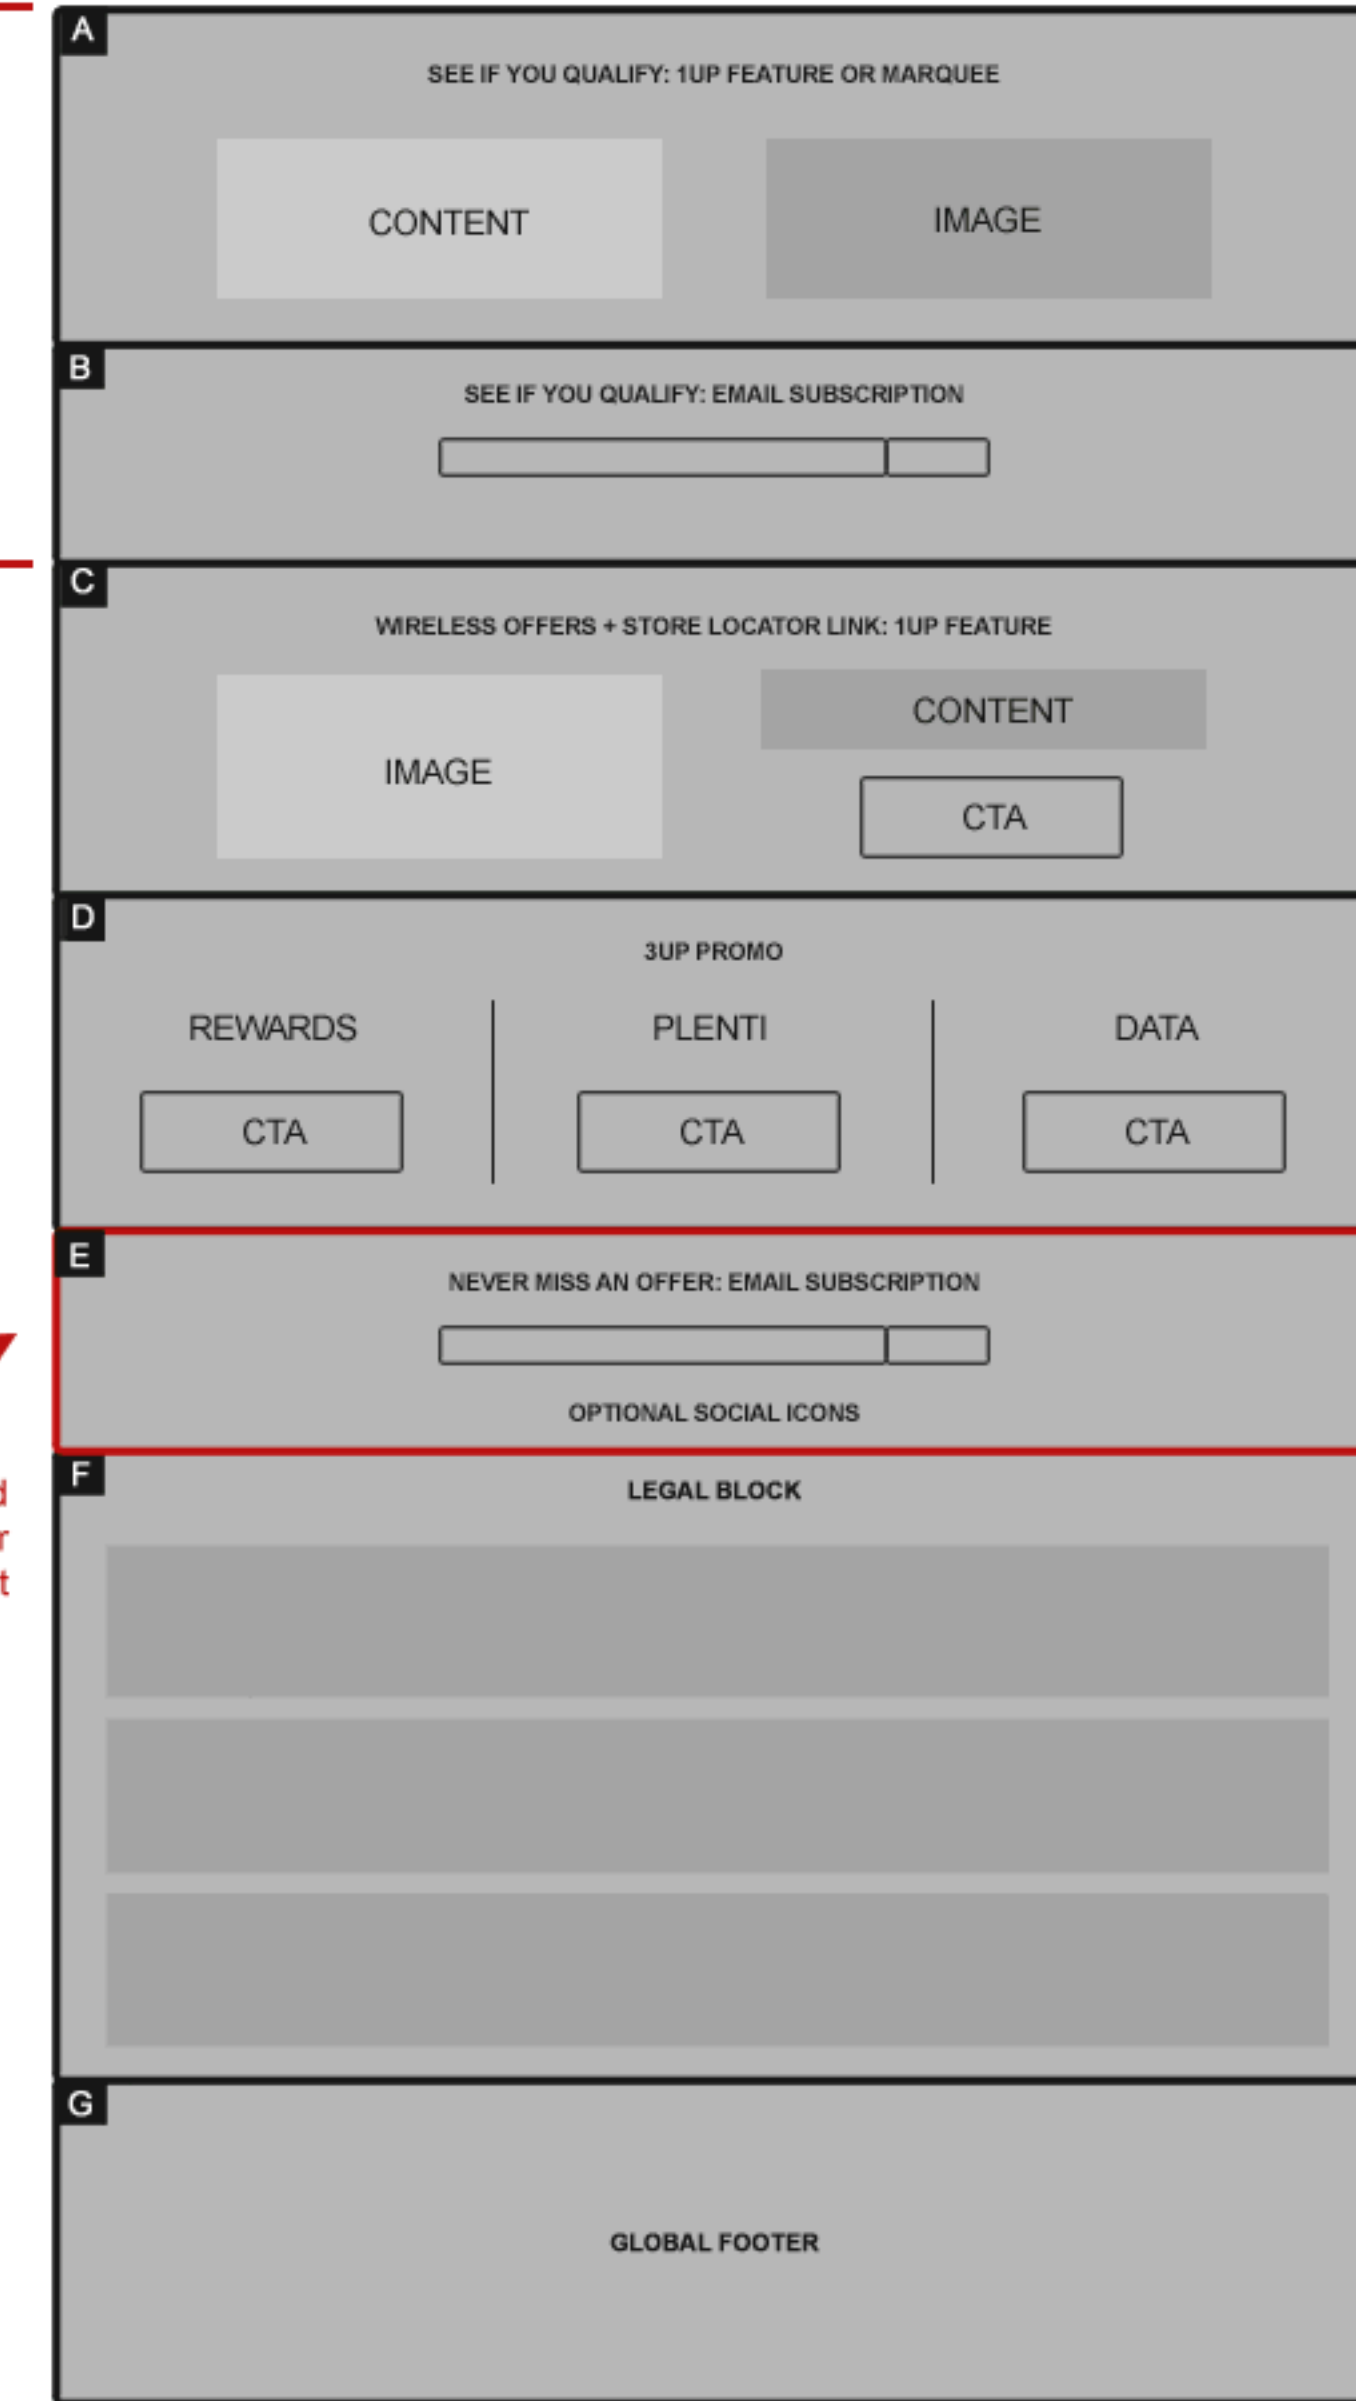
A

SEE IF YOU QUALIFY: 1UP FEATURE OR MARQUEE

CONTENT

IMAGE

B

SEE IF YOU QUALIFY: EMAIL SUBSCRIPTION

C

WIRELESS OFFERS + STORE LOCATOR LINK: 1UP FEATURE

IMAGE

CONTENT

CTA

D

3UP PROMO

REWARDS

CTA

PLENTI

CTA

DATA

CTA

E

NEVER MISS AN OFFER: EMAIL SUBSCRIPTION

OPTIONAL SOCIAL ICONS

d
r
t

F

LEGAL BLOCK

G

GLOBAL FOOTER